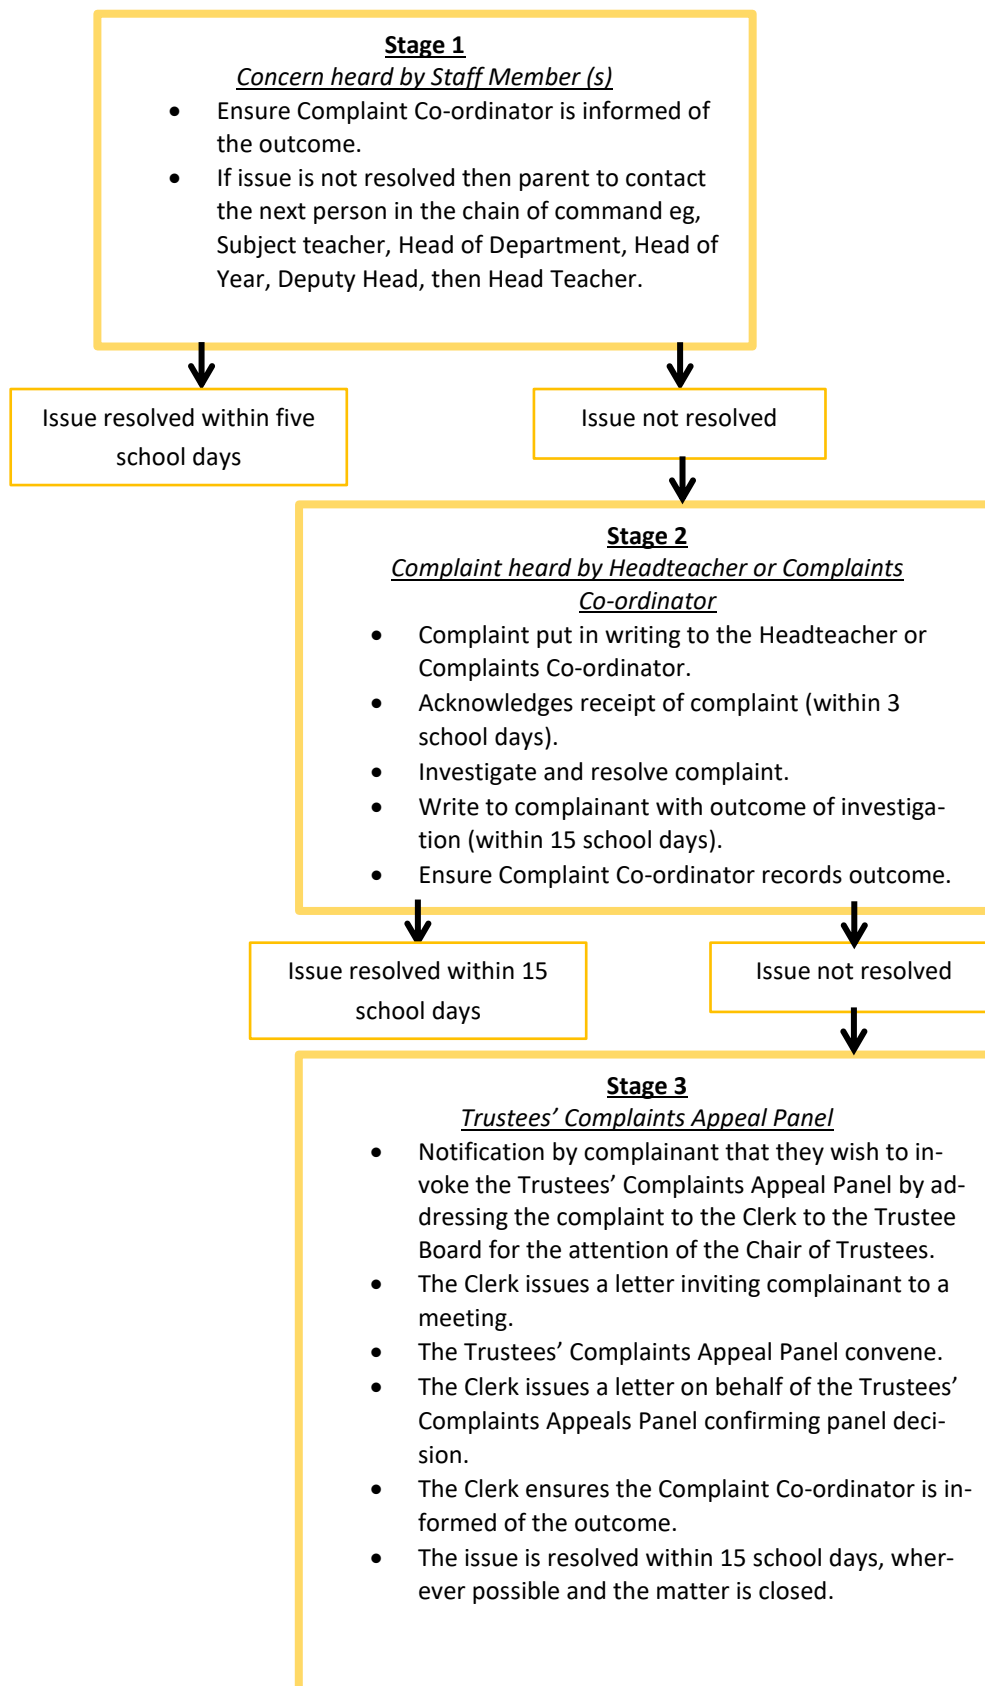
Stage 1
Concern heard by Staff Member (s)

- Ensure Complaint Co-ordinator is informed of the outcome.
- If issue is not resolved then parent to contact the next person in the chain of command eg, Subject teacher, Head of Department, Head of Year, Deputy Head, then Head Teacher.

Issue resolved within five school days

Issue not resolved

Stage 2
Complaint heard by Headteacher or Complaints Co-ordinator

- Complaint put in writing to the Headteacher or Complaints Co-ordinator.
- Acknowledges receipt of complaint (within 3 school days).
- Investigate and resolve complaint.
- Write to complainant with outcome of investigation (within 15 school days).
- Ensure Complaint Co-ordinator records outcome.

Issue resolved within 15 school days

Issue not resolved

Stage 3
Trustees' Complaints Appeal Panel

- Notification by complainant that they wish to invoke the Trustees' Complaints Appeal Panel by addressing the complaint to the Clerk to the Trustee Board for the attention of the Chair of Trustees.
- The Clerk issues a letter inviting complainant to a meeting.
- The Trustees' Complaints Appeal Panel convene.
- The Clerk issues a letter on behalf of the Trustees' Complaints Appeals Panel confirming panel decision.
- The Clerk ensures the Complaint Co-ordinator is informed of the outcome.
- The issue is resolved within 15 school days, wherever possible and the matter is closed.